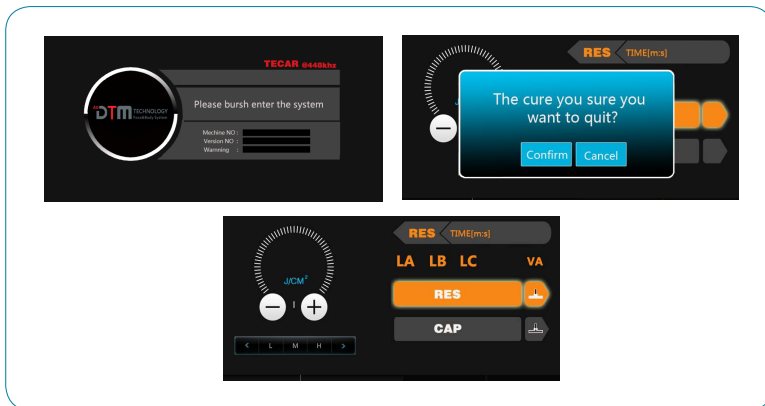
TECAR @448khz

DTM TECHNOLOGY

Please bursh enter the system

Machine NO :
Version NO :
Warnning :

RES TIME[m:s]

The cure you sure you want to quit?

Confirm Cancel

RES TIME[m:s]

J/CM²

LA LB LC VA

RES

CAP

1

< L M H >